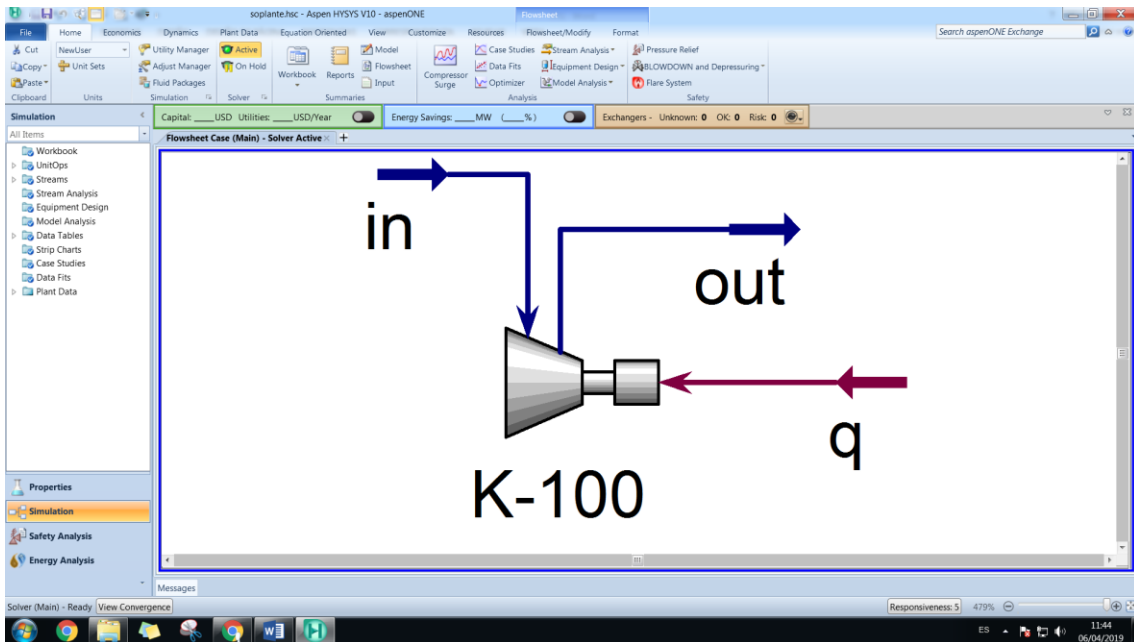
soplante.hsc - Aspen HYSYS V10 - aspenONE
Flowsheet
File Home Economics Dynamics Plant Data Equation Oriented View Customize Resources Flowsheet/Modify Format
Search aspenONE Exchange

Cut
Copy
Paste
Clipboard
NewUser
Unit Sets
Units
Utility Manager
Adjust Manager
Fluid Packages
Simulation
Active
On Hold
Solver
Workbook
Reports
Model
Flowsheet
Input
Summaries
Compressor Surge
Case Studies
Data Fits
Optimizer
Stream Analysis
Equipment Design
Model Analysis
Analysis
Pressure Relief
BLOWDOWN and Depressuring
Flare System
Safety

Simulation
All Items
Workbook
UnitOps
Streams
Stream Analysis
Equipment Design
Model Analysis
Data Tables
Strip Charts
Case Studies
Data Fits
Plant Data

Capital: ____USD Utilities: ____USD/Year
Energy Savings: ____MW (____%)
Exchangers - Unknown: 0 OK: 0 Risk: 0

Flowsheet Case (Main) - Solver Active

in
out
q
K-100

Properties
Simulation
Safety Analysis
Energy Analysis

Messages
Solver (Main) - Ready View Convergence
Responsiveness: 5 479%
ES
11:44
06/04/2019